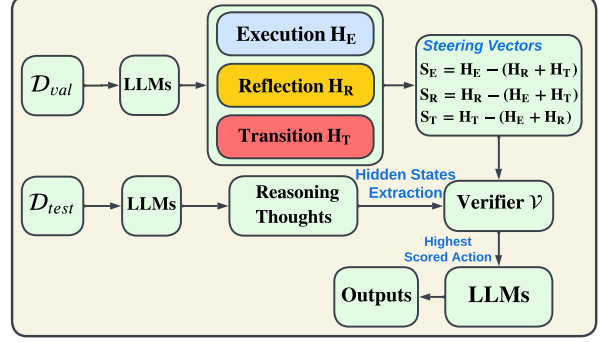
$\mathcal{D}_{val}$

LLMs

Execution $\mathbf{H_E}$

Reflection $\mathbf{H_R}$

Transition $\mathbf{H_T}$

Steering Vectors

$\mathbf{S_E = H_E - (H_R + H_T)}$

$\mathbf{S_R = H_R - (H_E + H_T)}$

$\mathbf{S_T = H_T - (H_E + H_R)}$

$\mathcal{D}_{test}$

LLMs

Reasoning Thoughts

Hidden States Extraction

Verifier $\mathcal{V}$

Highest Scored Action

Outputs

LLMs